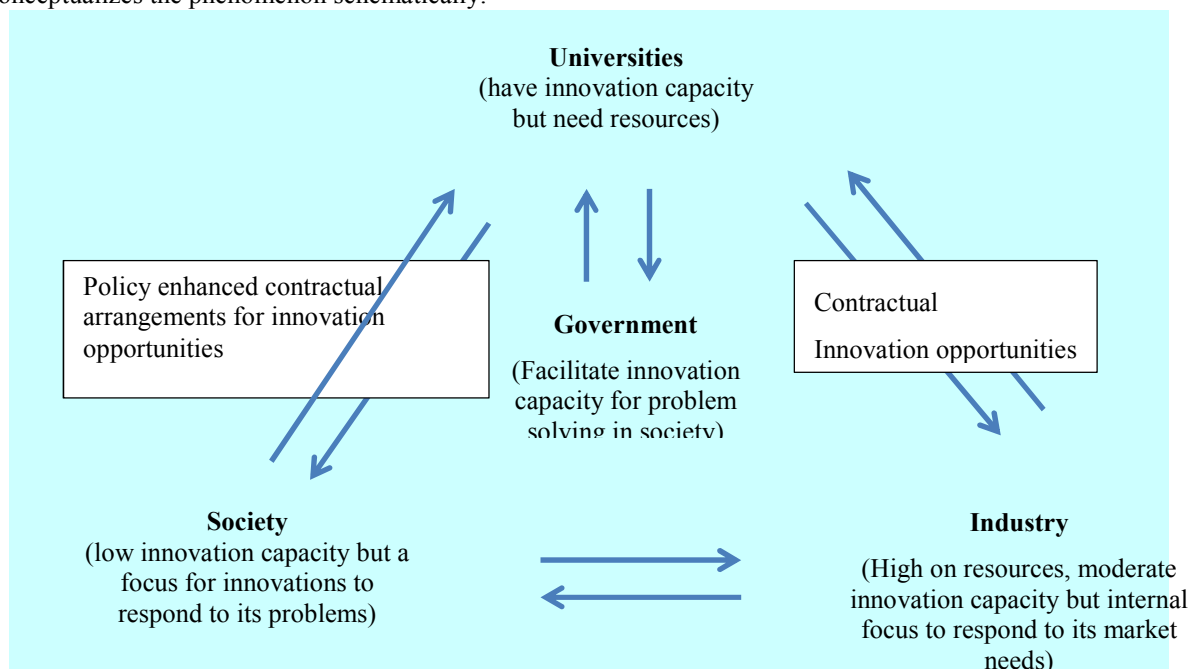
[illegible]onceptualizes the phenomenon schematically.

**Universities**
(have innovation capacity but need resources)

Policy enhanced contractual arrangements for innovation opportunities

**Government**

(Facilitate innovation capacity for problem solving in society)

Contractual

Innovation opportunities

**Society**
(low innovation capacity but a focus for innovations to respond to its problems)

**Industry**

(High on resources, moderate innovation capacity but internal focus to respond to its market needs)